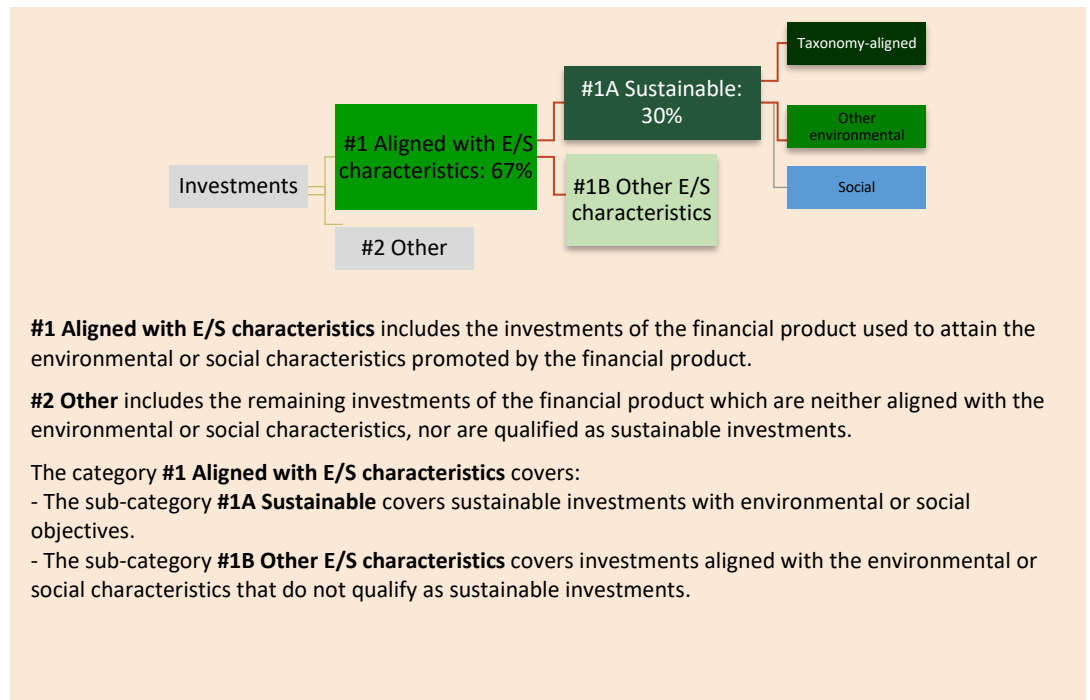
Investments

#1 Aligned with E/S characteristics: 67%

#2 Other

#1A Sustainable: 30%

#1B Other E/S characteristics

Taxonomy-aligned

Other environmental

Social

**#1 Aligned with E/S characteristics** includes the investments of the financial product used to attain the environmental or social characteristics promoted by the financial product.

**#2 Other** includes the remaining investments of the financial product which are neither aligned with the environmental or social characteristics, nor are qualified as sustainable investments.

The category **#1 Aligned with E/S characteristics** covers:
- The sub-category **#1A Sustainable** covers sustainable investments with environmental or social objectives.
- The sub-category **#1B Other E/S characteristics** covers investments aligned with the environmental or social characteristics that do not qualify as sustainable investments.